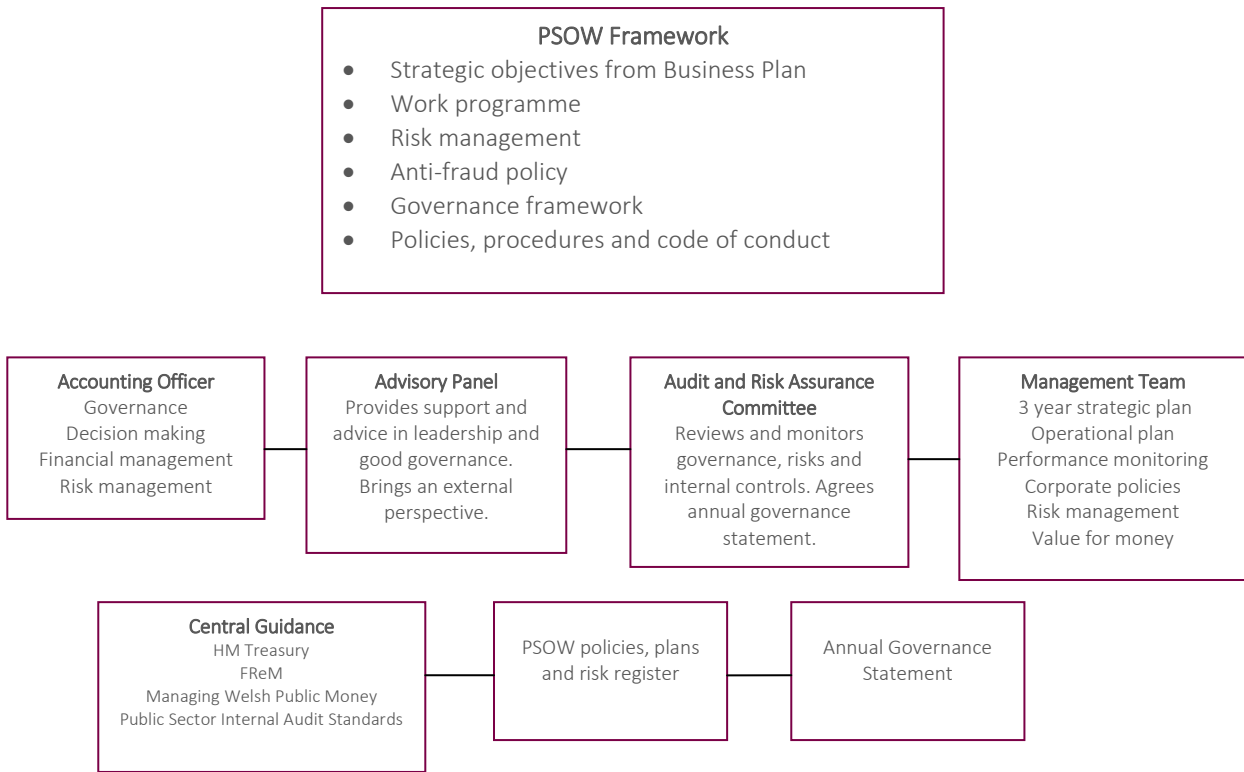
PSOW Framework

- Strategic objectives from Business Plan
- Work programme
- Risk management
- Anti-fraud policy
- Governance framework
- Policies, procedures and code of conduct

Accounting Officer
Governance
Decision making
Financial management
Risk management

Advisory Panel
Provides support and advice in leadership and good governance. Brings an external perspective.

Audit and Risk Assurance Committee
Reviews and monitors governance, risks and internal controls. Agrees annual governance statement.

Management Team
3 year strategic plan
Operational plan
Performance monitoring
Corporate policies
Risk management
Value for money

Central Guidance
HM Treasury
FReM
Managing Welsh Public Money
Public Sector Internal Audit Standards

PSOW policies, plans and risk register

Annual Governance Statement